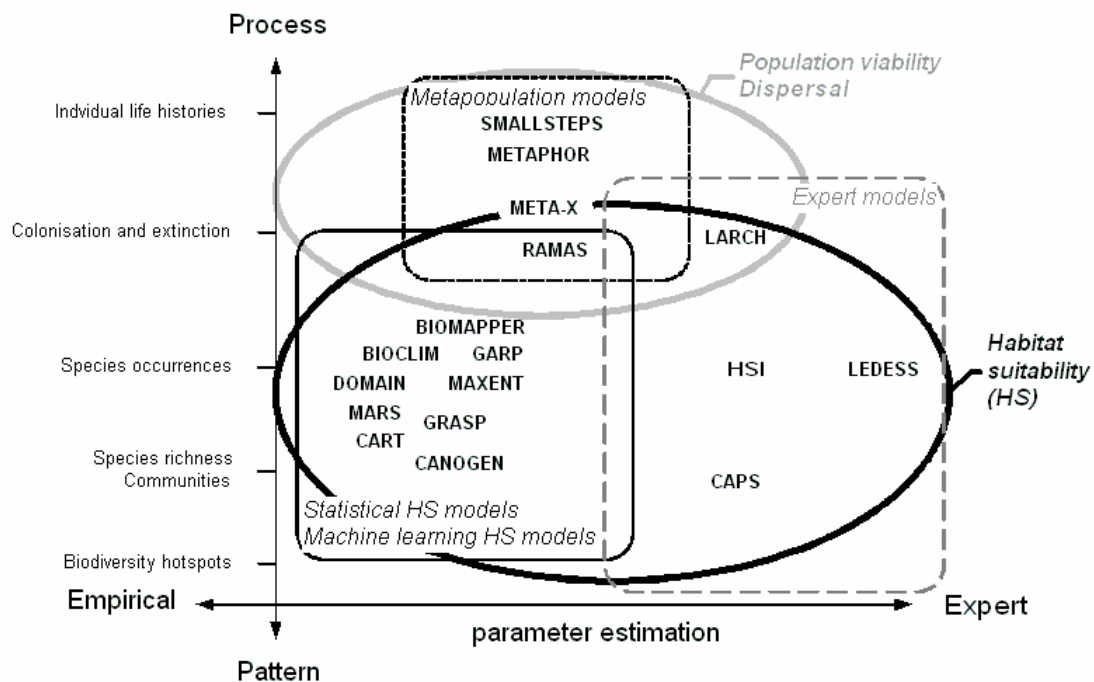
Process

Population viability
Dispersal

Indvidual life histories

Metapopulation models
SMALLSTEPS
METAPHOR

Expert models

Colonisation and extinction

META-X
LARCH
RAMAS

BIOMAPPER
BIOCLIM
GARP

Species occurrences

DOMAIN
MAXENT
HSI
LEDESS

Habitat suitability (HS)

MARS
GRASP
CART
CANOGEN

Species richness
Communities

CAPS

Statistical HS models
Machine learning HS models

Biodiversity hotspots

Empirical

Expert

parameter estimation

Pattern